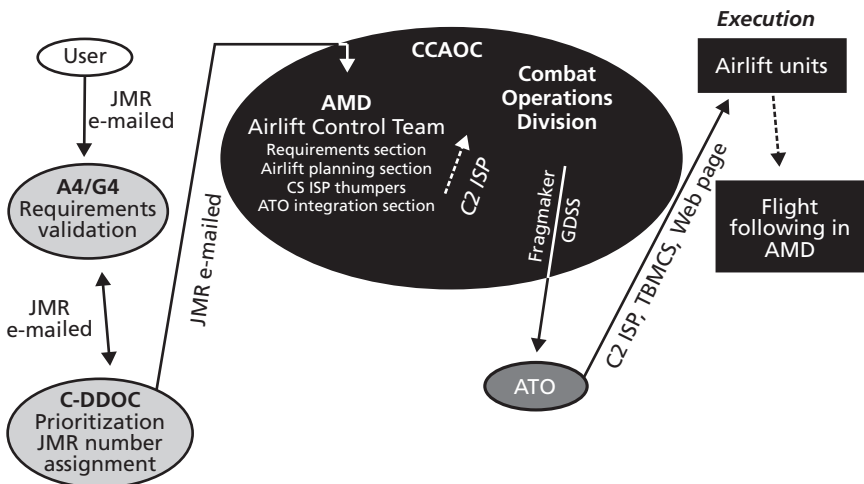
User

JMR e-mailed

A4/G4
Requirements validation

JMR e-mailed

C-DDOC
Prioritization
JMR number assignment

JMR e-mailed

CCAOC

AMD
Airlift Control Team
Requirements section
Airlift planning section
CS ISP thumpers
ATO integration section

C2 ISP

Combat Operations Division

Fragmaker
GDSS

ATO

C2 ISP, TBMCS, Web page

Execution

Airlift units

Flight following in AMD